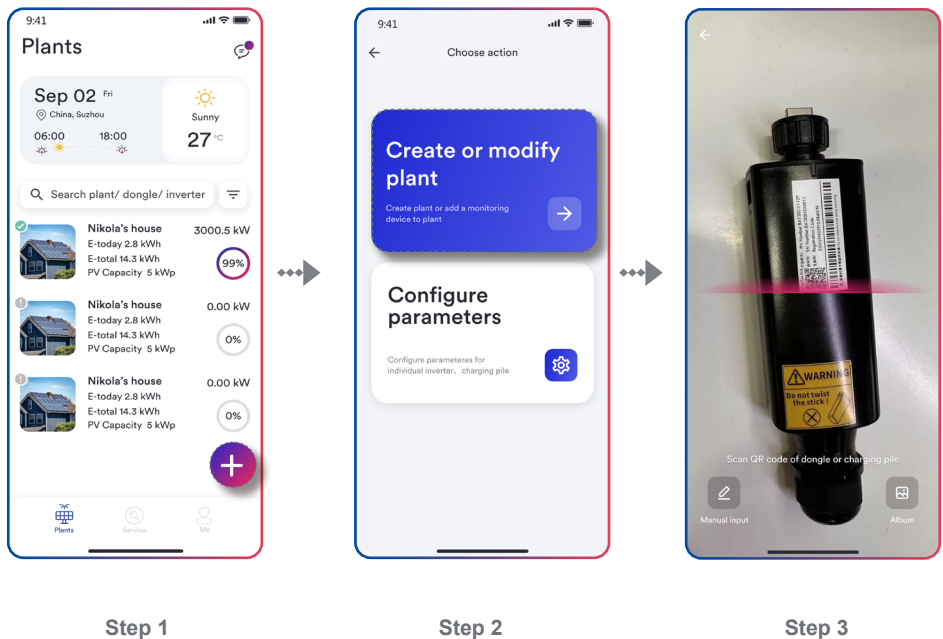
9:41

Plants

Sep 02 Fri
China, Suzhou
06:00 18:00

Sunny
27 °C

Search plant/ dongle/ inverter

Nikola's house
E-today 2.8 kWh
E-total 14.3 kWh
PV Capacity 5 kWp
3000.5 kW
99%

Nikola's house
E-today 2.8 kWh
E-total 14.3 kWh
PV Capacity 5 kWp
0.00 kW
0%

Nikola's house
E-today 2.8 kWh
E-total 14.3 kWh
PV Capacity 5 kWp
0.00 kW
0%

Plants Service Me

9:41

Choose action

Create or modify plant

Create plant or add a monitoring device to plant

Configure parameters

Configure parameteres for individual inverter、charging pile

WARNING
Do not twist the stick !

Scan QR code of dongle or charging pile

Manual input

Album

Step 1

Step 2

Step 3